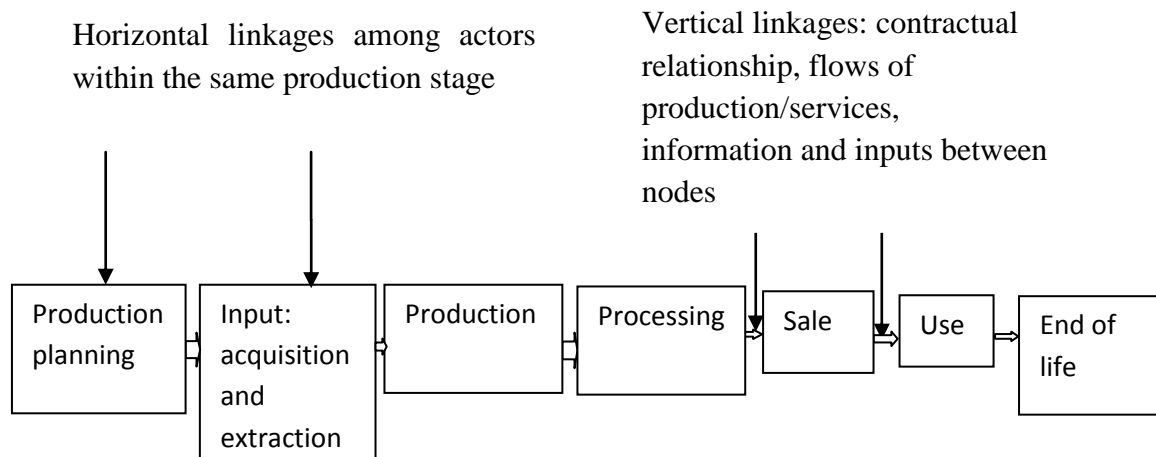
Horizontal linkages among actors within the same production stage

Vertical linkages: contractual relationship, flows of production/services, information and inputs between nodes

Production planning

Input: acquisition and extraction

Production

Processing

Sale

Use

End of life